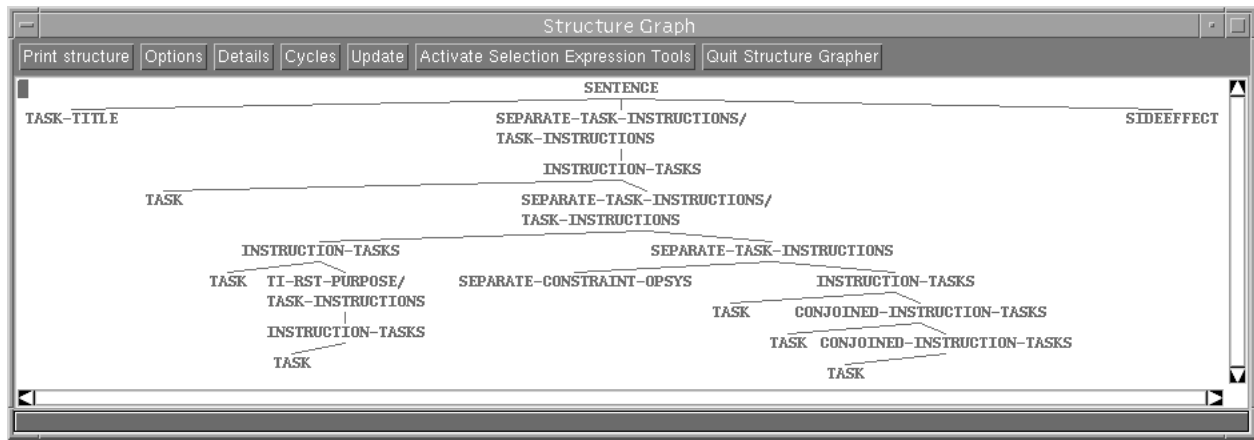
Structure Graph

Print structure Options Details Cycles Update Activate Selection Expression Tools Quit Structure Grapher

SENTENCE

TASK-TITLE

SEPARATE-TASK-INSTRUCTIONS/ TASK-INSTRUCTIONS

SIDEEFFECT

INSTRUCTION-TASKS

TASK

SEPARATE-TASK-INSTRUCTIONS/ TASK-INSTRUCTIONS

INSTRUCTION-TASKS

SEPARATE-TASK-INSTRUCTIONS

TASK

TI-RST-PURPOSE/ TASK-INSTRUCTIONS

SEPARATE-CONSTRAINT-OPSYS

INSTRUCTION-TASKS

INSTRUCTION-TASKS

TASK

CONJOINED-INSTRUCTION-TASKS

TASK

TASK

CONJOINED-INSTRUCTION-TASKS

TASK